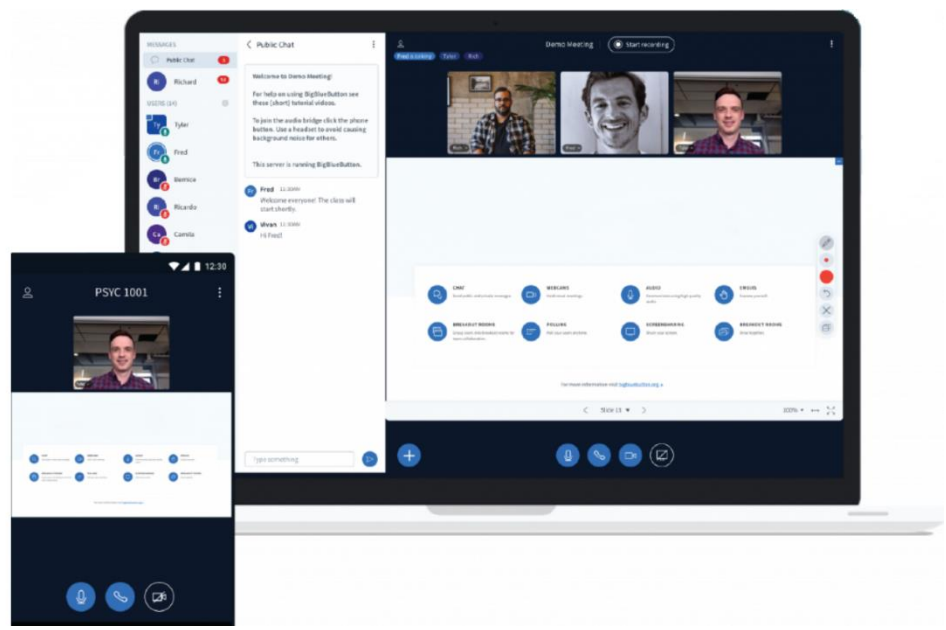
MESSAGES

Public Chat

Richard

USERS (24)

Tyler

Fred

Bernice

Ricardo

Camila

< Public Chat

Welcome to Demo Meeting!

For help on using BigBlueButton see these (short) tutorial videos.

To join the audio bridge click the phone button. Use a headset to avoid causing background noise for others.

This server is running BigBlueButton.

Fred 11:30AM
Welcome everyone! The class will start shortly.

Vivan 11:30AM
Hi Fred!

Type something

Demo Meeting

Start recording

CHAT

WEBCAMS

AUDIO

EMOJIS

BREAKOUT ROOMS

POLLING

SCREENSHARING

BREAKOUT ROOMS

Slide 13

100%

12:30

PSYC 1001